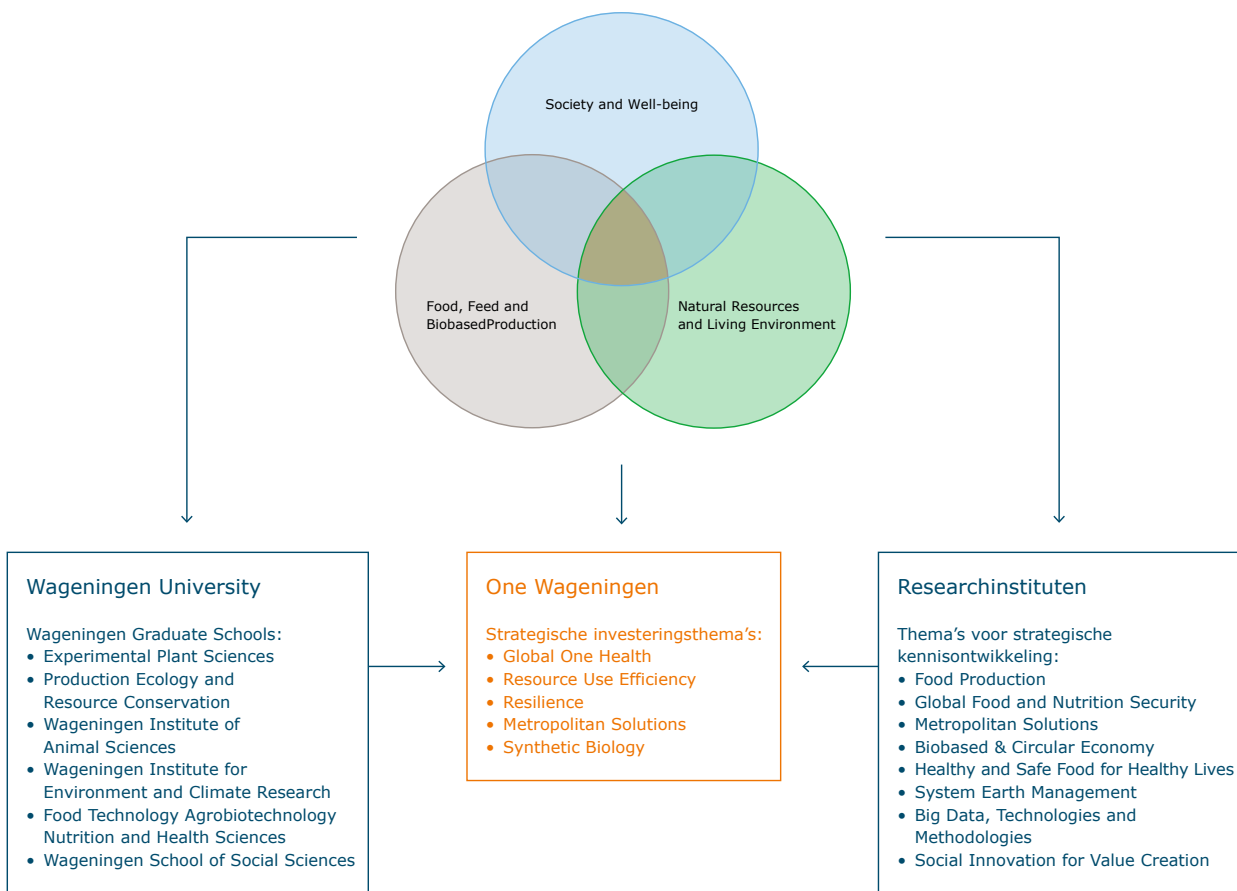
Society and Well-being

Food, Feed and BiobasedProduction

Natural Resources and Living Environment

Wageningen University

Wageningen Graduate Schools:
• Experimental Plant Sciences
• Production Ecology and Resource Conservation
• Wageningen Institute of Animal Sciences
• Wageningen Institute for Environment and Climate Research
• Food Technology Agrobiotechnology Nutrition and Health Sciences
• Wageningen School of Social Sciences

One Wageningen

Strategische investeringsthema's:
• Global One Health
• Resource Use Efficiency
• Resilience
• Metropolitan Solutions
• Synthetic Biology

Researchinstituten

Thema's voor strategische kennisontwikkeling:
• Food Production
• Global Food and Nutrition Security
• Metropolitan Solutions
• Biobased & Circular Economy
• Healthy and Safe Food for Healthy Lives
• System Earth Management
• Big Data, Technologies and Methodologies
• Social Innovation for Value Creation